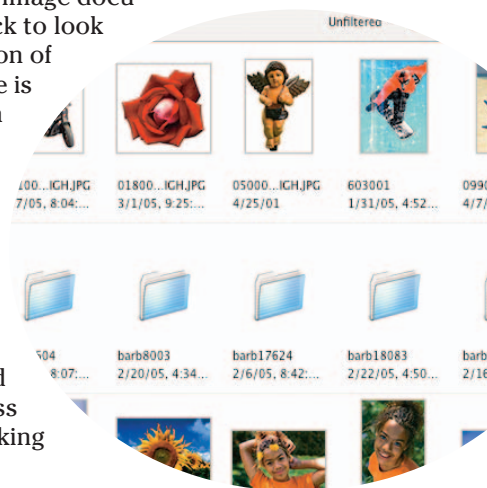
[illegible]mage does
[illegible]ck to look
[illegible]on of
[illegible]e is
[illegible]

Unfiltered

100...IGH.JPG
7/05, 8:04:...

01800...IGH.JPG
3/1/05, 9:25:...

05000...IGH.JPG
4/25/01

603001
1/31/05, 4:52...

090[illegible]
4/7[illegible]

504
8:07:...

barb8003
2/20/05, 4:34...

barb17624
2/6/05, 8:42:...

barb18083
2/22/05, 4:50...

barb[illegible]
2/16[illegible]

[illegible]d
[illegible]ss
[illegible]king